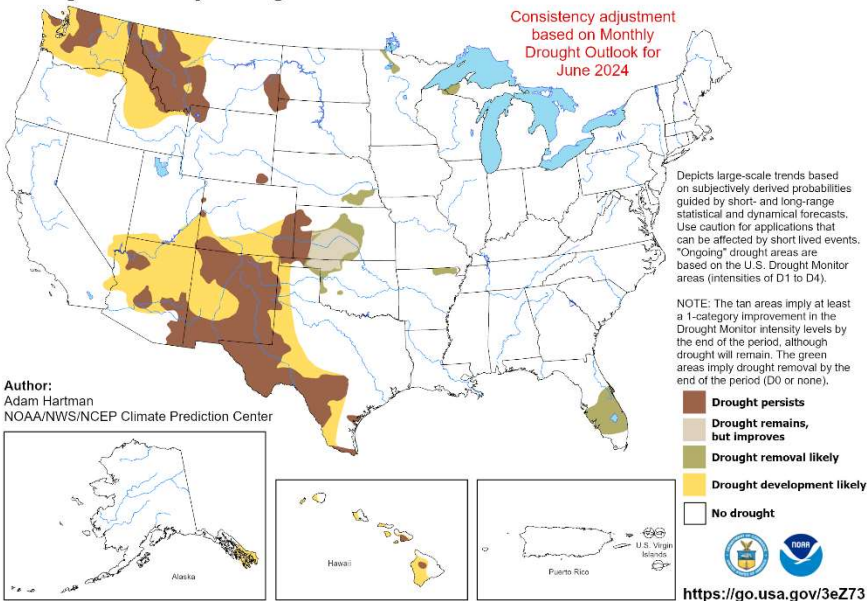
Consistency adjustment based on Monthly Drought Outlook for June 2024

Depicts large-scale trends based on subjectively derived probabilities guided by short- and long-range statistical and dynamical forecasts. Use caution for applications that can be affected by short lived events. "Ongoing" drought areas are based on the U.S. Drought Monitor areas (intensities of D1 to D4).

NOTE: The tan areas imply at least a 1-category improvement in the Drought Monitor intensity levels by the end of the period, although drought will remain. The green areas imply drought removal by the end of the period (D0 or none).

Author:
Adam Hartman
NOAA/NWS/NCEP Climate Prediction Center

Drought persists
Drought remains, but improves
Drought removal likely
Drought development likely
No drought

Alaska
Hawaii
Puerto Rico
U.S. Virgin Islands

NOAA

https://go.usa.gov/3eZ73